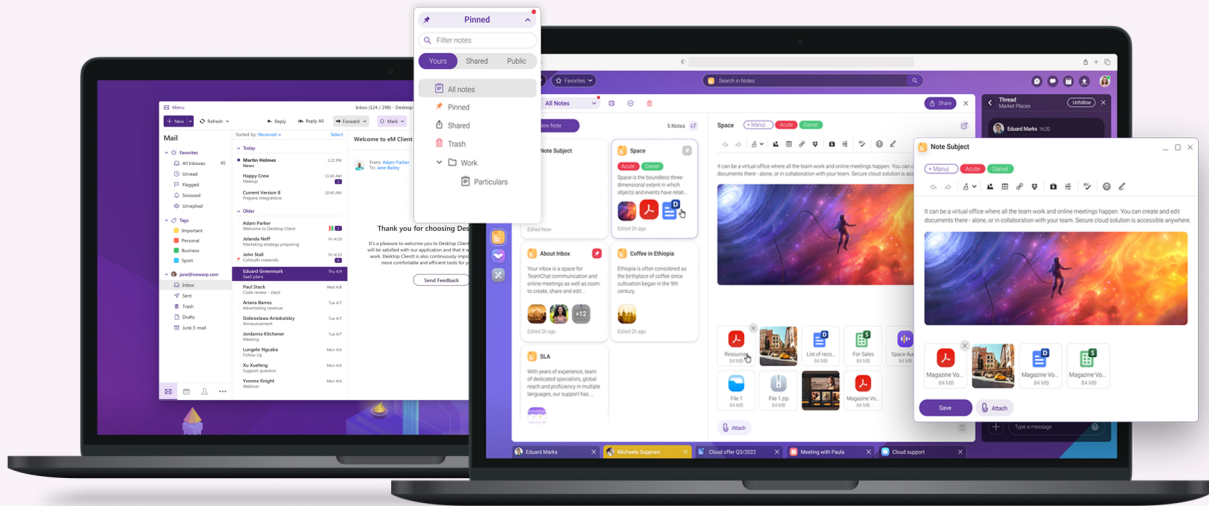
Pinned

Filter notes

Yours Shared Public

All notes
Pinned
Shared
Trash
Work
Particulars

Menu
Inbox (124 / 298) - Desktop
New Refresh Reply Reply All Forward Mark
Mail
Sorted by: Received Select
Favorites
All Inboxes
Unread
Flagged
Snoozed
Unreplied
Tags
Important
Personal
Business
Sport
Inbox
Sent
Trash
Drafts
Junk E-mail
Today
Martin Helmes
News
Happy Crew
Meetup
Current Version 8
Prepare integrations
Older
Adam Parker
Welcome to Desktop Client
Jolanda Neff
Marketing strategy preparing
John Stall
Catalog materials
Eduard Greenmark
Sent plans
Paul Stock
Code review - stack
Ariana Barros
Advertising revenue
Dobroslava Antokolsky
Announcement
Jordanna Kitchener
Meeting
Lungelo Ngcaba
Follow Up
Xu Xuefeng
Support question
Yvonne Knight
Webinar
Welcome to eM Client
From Adam Parker
To Jane Bailey
Thank you for choosing Des
Send Feedback

Favorites
Search in Notes
All Notes
New Note
5 Notes
Note Subject
Edited now
Space
Acute Daniel
Space is the boundless three-dimensional extent in which objects and events have relati...
Edited 2h ago
About Inbox
About Inbox is a space for TeamChat communication and online meetings as well as room to create, share and edit...
+12
Edited 2h ago
Coffee in Ethiopia
Ethiopia is often considered as the birthplace of coffee since cultivation began in the 9th century.
Edited 2h ago
SLA
With years of experience, team of dedicated specialists, global reach and proficiency in multiple languages, our support has...
Space
+ Mahul Acute Daniel
Share
It can be a virtual office where all the team work and online meetings happen. You can create and edit documents there - alone, or in collaboration with your team. Secure cloud solution is
Resources 84 MB
List of reco... 84 MB
For Sales 84 MB
Space Au... 84 MB
File 1 84 MB
File 1.zip 84 MB
Magazine Vo... 84 MB
Attach
Thread
Market Places
Unfollow
Eduard Marks 16:30
Type a message
Eduard Marks
Michaela Suppran
Cloud offer Q3/2022
Meeting with Paula
Cloud support

Note Subject
+ Mahul Acute Daniel
It can be a virtual office where all the team work and online meetings happen. You can create and edit documents there - alone, or in collaboration with your team. Secure cloud solution is accessible anywhere.
Magazine Vo... 84 MB
84 MB
84 MB
Magazine Vo... 84 MB
Save
Attach